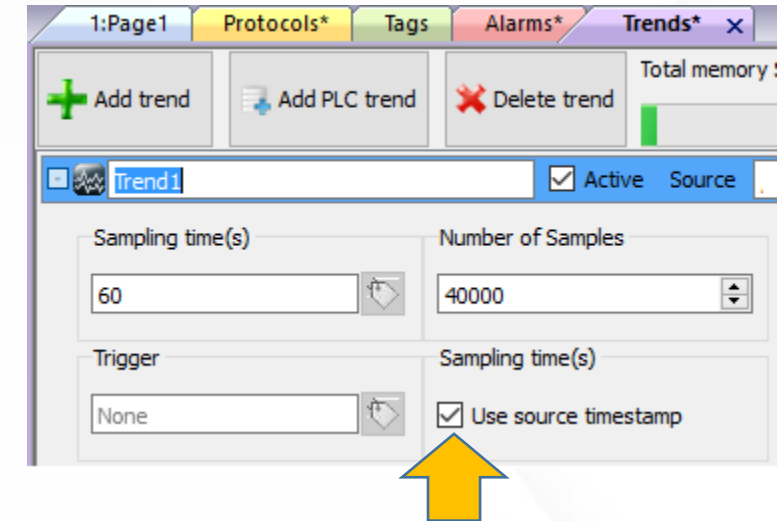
1:Page1 Protocols* Tags Alarms* Trends* ×

Add trend

Add PLC trend

Delete trend

Total memory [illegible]

Trend1

Active Source

Sampling time(s)

60

Number of Samples

40000

Trigger

None

Sampling time(s)

Use source timestamp